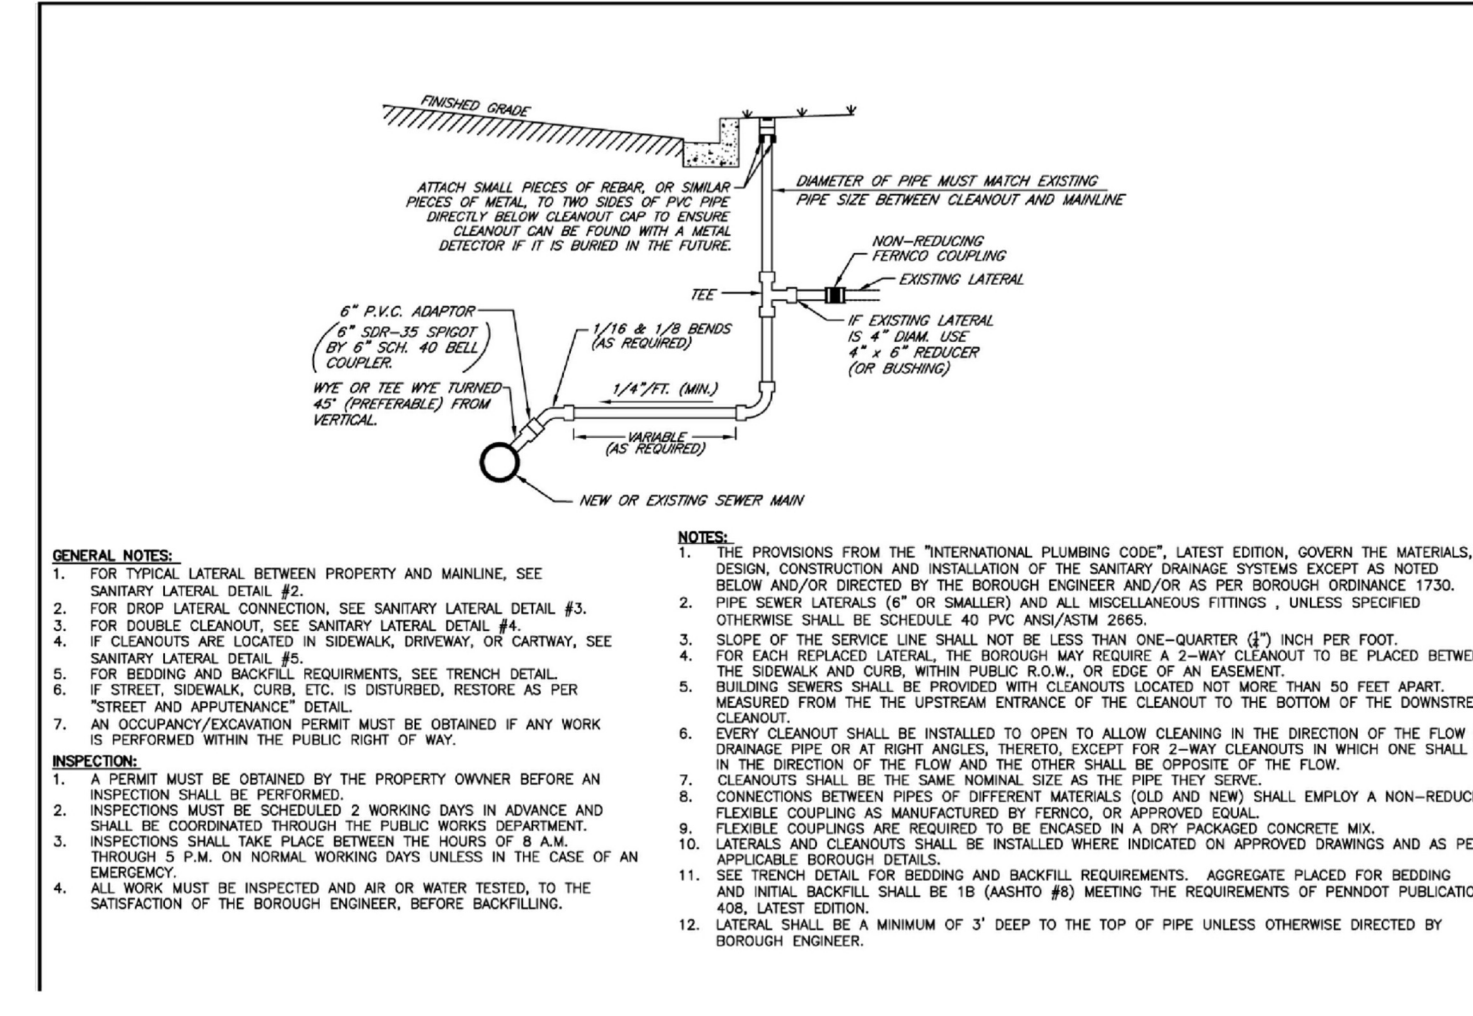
FINISHED GRADE

ATTACH SMALL PIECES OF REBAR, OR SIMILAR PIECES OF METAL, TO TWO SIDES OF PVC PIPE DIRECTLY BELOW CLEANOUT CAP TO ENSURE CLEANOUT CAN BE FOUND WITH A METAL DETECTOR IF IT IS BURIED IN THE FUTURE.

DIAMETER OF PIPE MUST MATCH EXISTING PIPE SIZE BETWEEN CLEANOUT AND MAINLINE

NON-REDUCING FERNCO COUPLING

EXISTING LATERAL

TEE

6" P.V.C. ADAPTOR (6" SDR-35 SPIGOT BY 6" SCH. 40 BELL COUPLER.

1/16 & 1/8 BENDS (AS REQUIRED)

IF EXISTING LATERAL IS 4" DIAM. USE 4" x 6" REDUCER (OR BUSHING)

WYE OR TEE WYE TURNED 45° (PREFERABLE) FROM VERTICAL.

1/4"/FT. (MIN.)

VARIABLE (AS REQUIRED)

NEW OR EXISTING SEWER MAIN

GENERAL NOTES:
1. FOR TYPICAL LATERAL BETWEEN PROPERTY AND MAINLINE, SEE SANITARY LATERAL DETAIL #2.
2. FOR DROP LATERAL CONNECTION, SEE SANITARY LATERAL DETAIL #3.
3. FOR DOUBLE CLEANOUT, SEE SANITARY LATERAL DETAIL #4.
4. IF CLEANOUTS ARE LOCATED IN SIDEWALK, DRIVEWAY, OR CARTWAY, SEE SANITARY LATERAL DETAIL #5.
5. FOR BEDDING AND BACKFILL REQUIRMENTS, SEE TRENCH DETAIL.
6. IF STREET, SIDEWALK, CURB, ETC. IS DISTURBED, RESTORE AS PER "STREET AND APPUTENANCE" DETAIL.
7. AN OCCUPANCY/EXCAVATION PERMIT MUST BE OBTAINED IF ANY WORK IS PERFORMED WITHIN THE PUBLIC RIGHT OF WAY.

INSPECTION:
1. A PERMIT MUST BE OBTAINED BY THE PROPERTY OWVNER BEFORE AN INSPECTION SHALL BE PERFORMED.
2. INSPECTIONS MUST BE SCHEDULED 2 WORKING DAYS IN ADVANCE AND SHALL BE COORDINATED THROUGH THE PUBLIC WORKS DEPARTMENT.
3. INSPECTIONS SHALL TAKE PLACE BETWEEN THE HOURS OF 8 A.M. THROUGH 5 P.M. ON NORMAL WORKING DAYS UNLESS IN THE CASE OF AN EMERGEMCY.
4. ALL WORK MUST BE INSPECTED AND AIR OR WATER TESTED, TO THE SATISFACTION OF THE BOROUGH ENGINEER, BEFORE BACKFILLING.

NOTES:
1. THE PROVISIONS FROM THE "INTERNATIONAL PLUMBING CODE", LATEST EDITION, GOVERN THE MATERIALS, DESIGN, CONSTRUCTION AND INSTALLATION OF THE SANITARY DRAINAGE SYSTEMS EXCEPT AS NOTED BELOW AND/OR DIRECTED BY THE BOROUGH ENGINEER AND/OR AS PER BOROUGH ORDINANCE 1730.
2. PIPE SEWER LATERALS (6" OR SMALLER) AND ALL MISCELLANEOUS FITTINGS , UNLESS SPECIFIED OTHERWISE SHALL BE SCHEDULE 40 PVC ANSI/ASTM 2665.
3. SLOPE OF THE SERVICE LINE SHALL NOT BE LESS THAN ONE-QUARTER ($\frac{1}{4}$") INCH PER FOOT.
4. FOR EACH REPLACED LATERAL, THE BOROUGH MAY REQUIRE A 2-WAY CLEANOUT TO BE PLACED BETWE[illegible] THE SIDEWALK AND CURB, WITHIN PUBLIC R.O.W., OR EDGE OF AN EASEMENT.
5. BUILDING SEWERS SHALL BE PROVIDED WITH CLEANOUTS LOCATED NOT MORE THAN 50 FEET APART. MEASURED FROM THE THE UPSTREAM ENTRANCE OF THE CLEANOUT TO THE BOTTOM OF THE DOWNSTRE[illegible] CLEANOUT.
6. EVERY CLEANOUT SHALL BE INSTALLED TO OPEN TO ALLOW CLEANING IN THE DIRECTION OF THE FLOW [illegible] DRAINAGE PIPE OR AT RIGHT ANGLES, THERETO, EXCEPT FOR 2-WAY CLEANOUTS IN WHICH ONE SHALL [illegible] IN THE DIRECTION OF THE FLOW AND THE OTHER SHALL BE OPPOSITE OF THE FLOW.
7. CLEANOUTS SHALL BE THE SAME NOMINAL SIZE AS THE PIPE THEY SERVE.
8. CONNECTIONS BETWEEN PIPES OF DIFFERENT MATERIALS (OLD AND NEW) SHALL EMPLOY A NON-REDUC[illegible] FLEXIBLE COUPLING AS MANUFACTURED BY FERNCO, OR APPROVED EQUAL.
9. FLEXIBLE COUPLINGS ARE REQUIRED TO BE ENCASED IN A DRY PACKAGED CONCRETE MIX.
10. LATERALS AND CLEANOUTS SHALL BE INSTALLED WHERE INDICATED ON APPROVED DRAWINGS AND AS PE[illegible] APPLICABLE BOROUGH DETAILS.
11. SEE TRENCH DETAIL FOR BEDDING AND BACKFILL REQUIREMENTS. AGGREGATE PLACED FOR BEDDING AND INITIAL BACKFILL SHALL BE 1B (AASHTO #8) MEETING THE REQUIREMENTS OF PENNDOT PUBLICATIO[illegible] 408, LATEST EDITION.
12. LATERAL SHALL BE A MINIMUM OF 3' DEEP TO THE TOP OF PIPE UNLESS OTHERWISE DIRECTED BY BOROUGH ENGINEER.